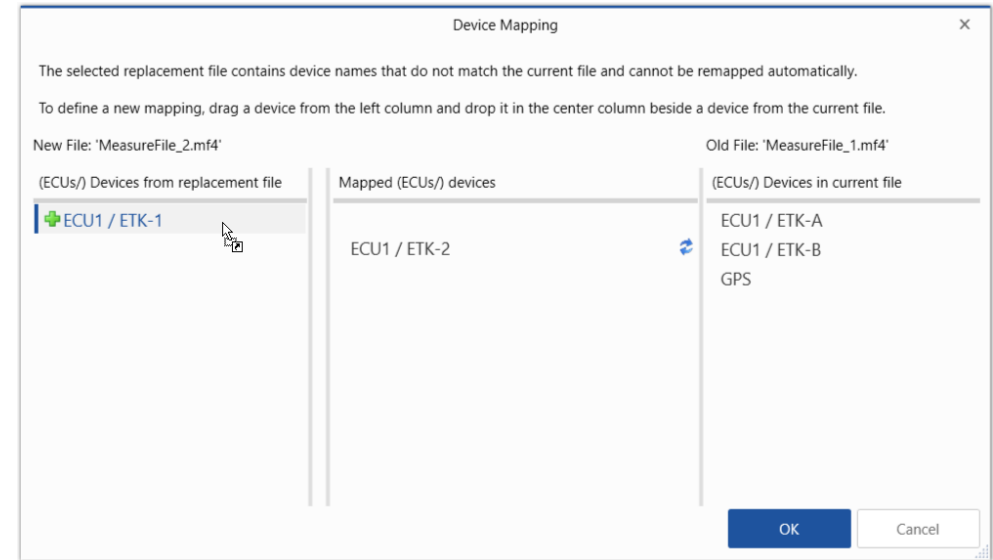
Device Mapping

×

The selected replacement file contains device names that do not match the current file and cannot be remapped automatically.

To define a new mapping, drag a device from the left column and drop it in the center column beside a device from the current file.

New File: 'MeasureFile_2.mf4'

Old File: 'MeasureFile_1.mf4'

(ECUs/) Devices from replacement file

ECU1 / ETK-1

Mapped (ECUs/) devices

ECU1 / ETK-2

(ECUs/) Devices in current file

ECU1 / ETK-A

ECU1 / ETK-B

GPS

OK

Cancel